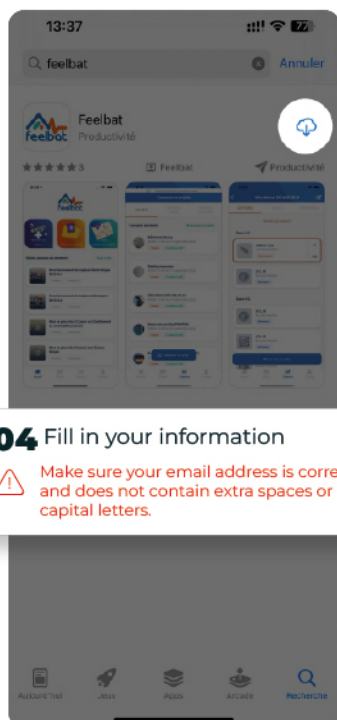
13:37

feelbat

Annuler

feelbat

Feelbat

Productivité

★★★★★ 3

Feelbat

Productivité

04 Fill in your information

Make sure your email address is corre and does not contain extra spaces or capital letters.

Aujourd'hui

Jeux

Apps

Arcade

Recherche